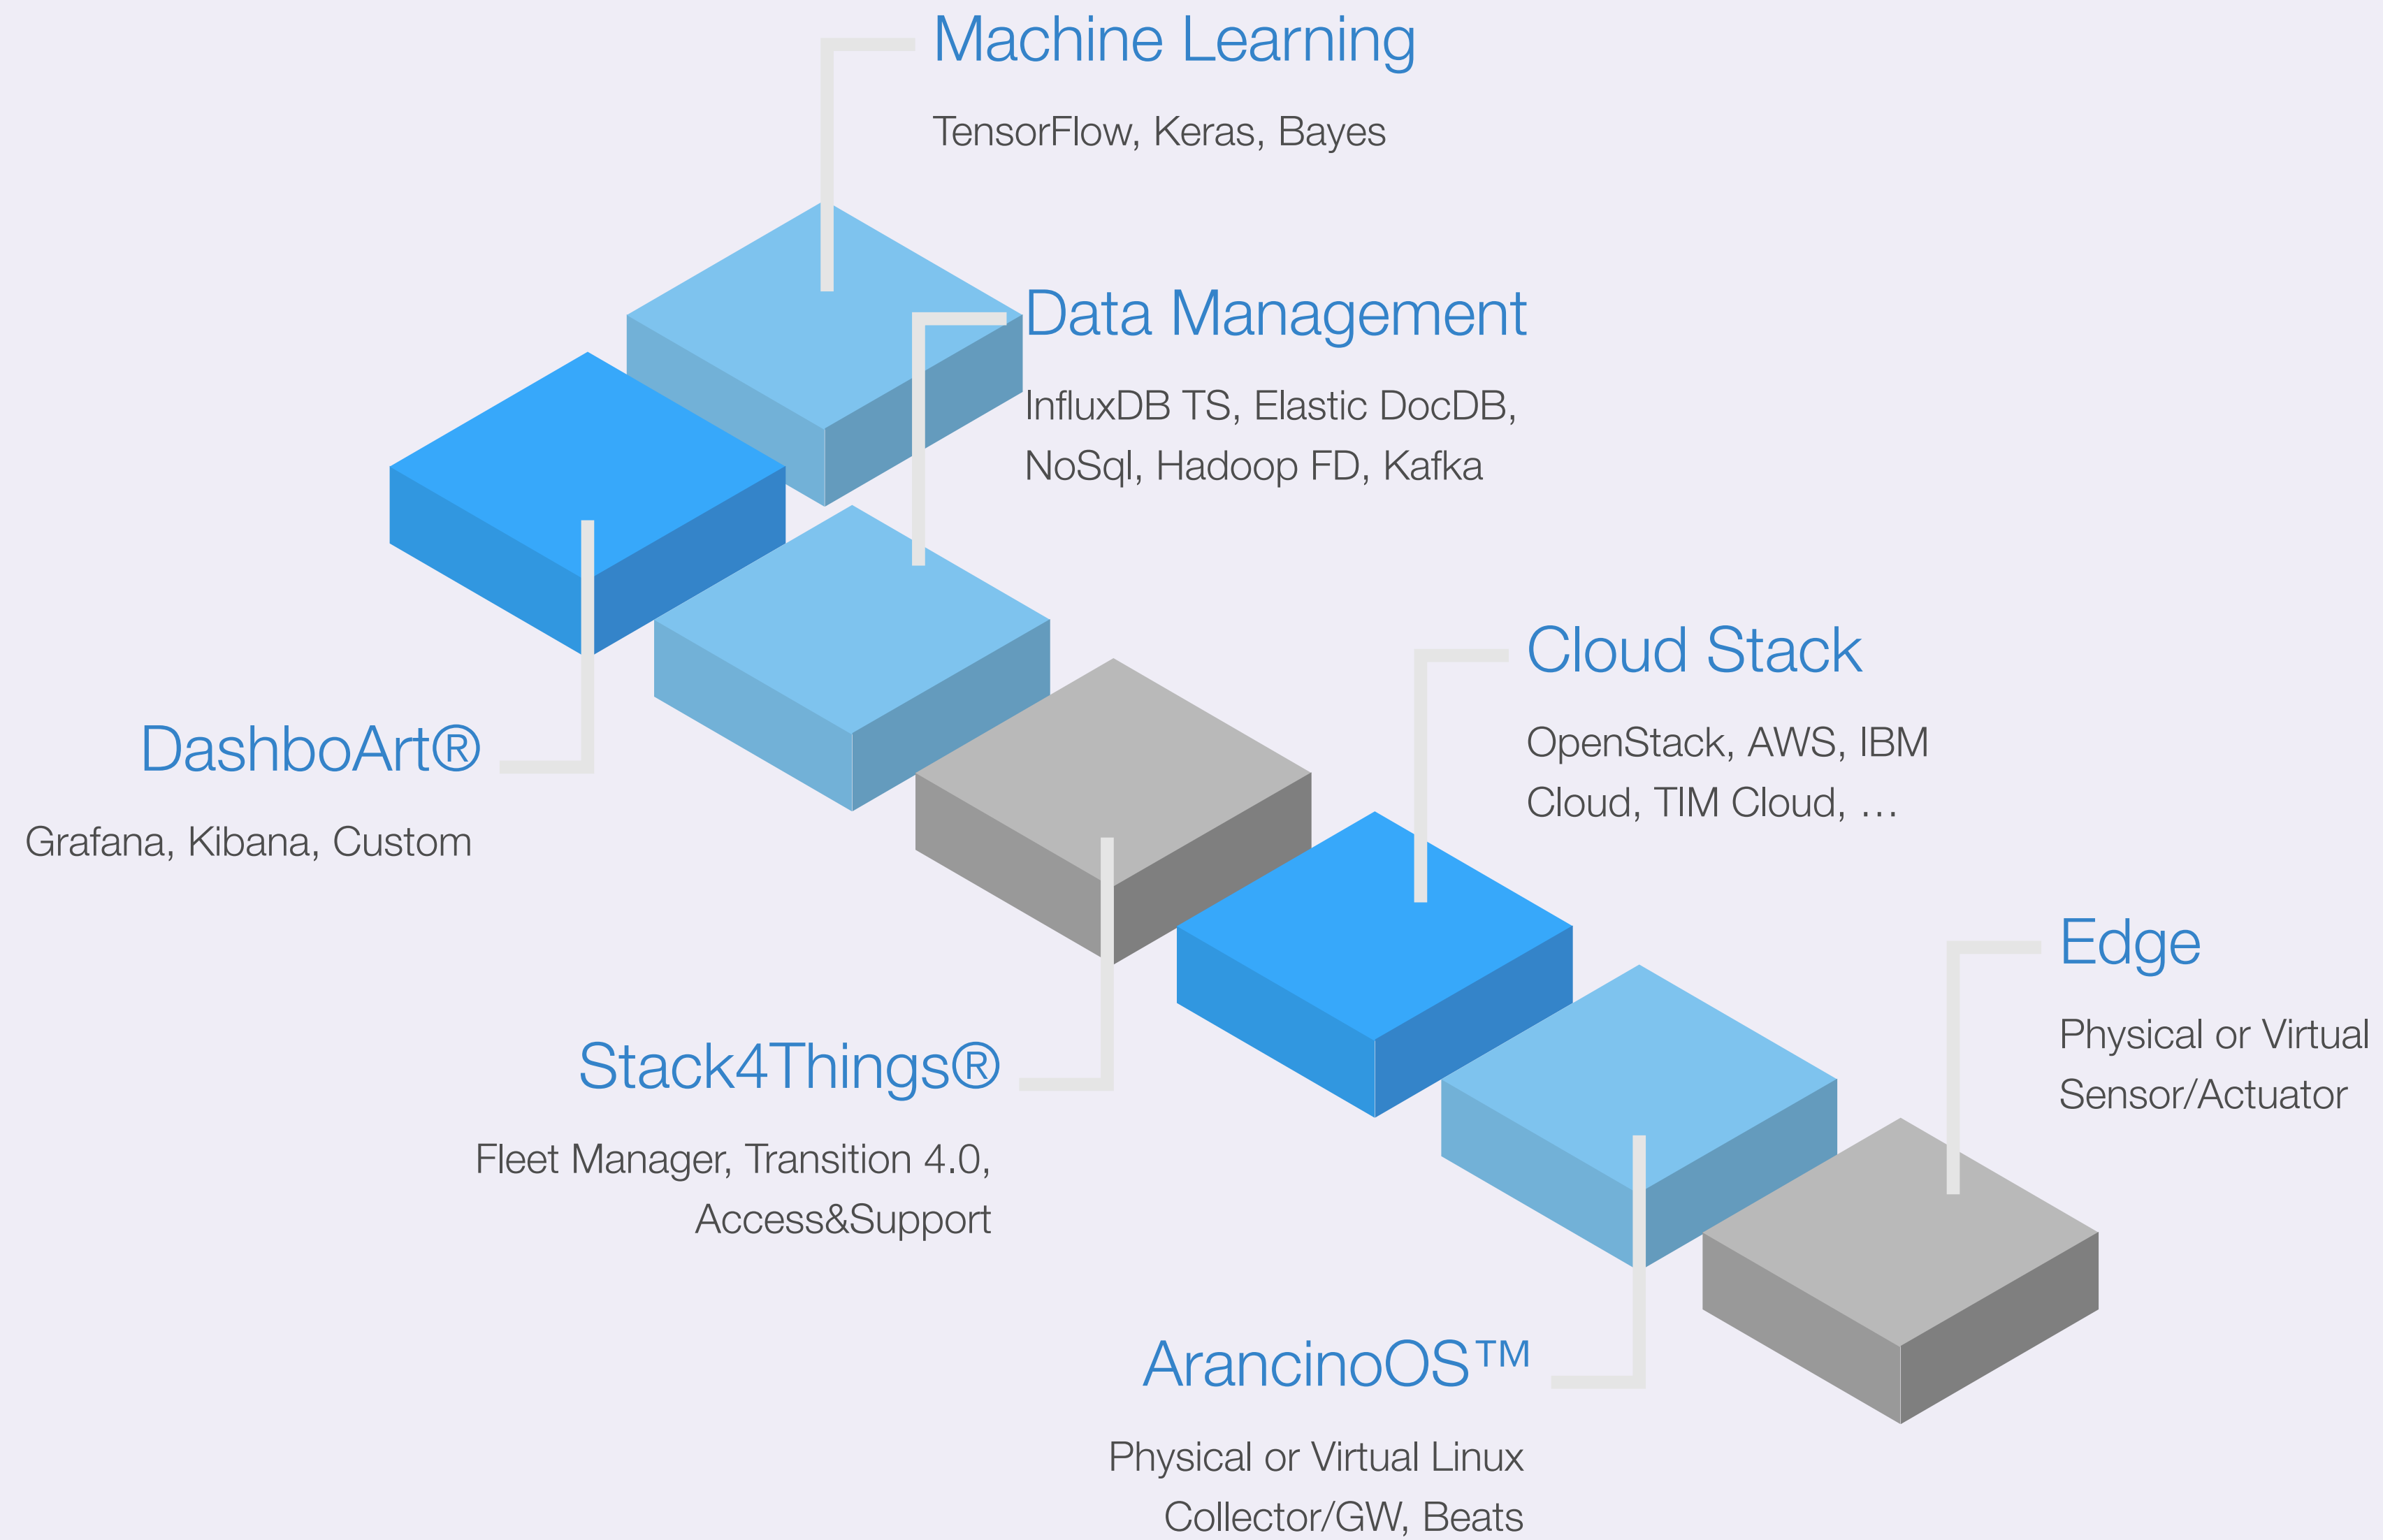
Machine Learning

TensorFlow, Keras, Bayes

Data Management

InfluxDB TS, Elastic DocDB, NoSql, Hadoop FD, Kafka

DashboArt®

Grafana, Kibana, Custom

Cloud Stack

OpenStack, AWS, IBM Cloud, TIM Cloud, …

Edge

Physical or Virtual Sensor/Actuator

Stack4Things®

Fleet Manager, Transition 4.0, Access&Support

ArancinoOS™

Physical or Virtual Linux Collector/GW, Beats